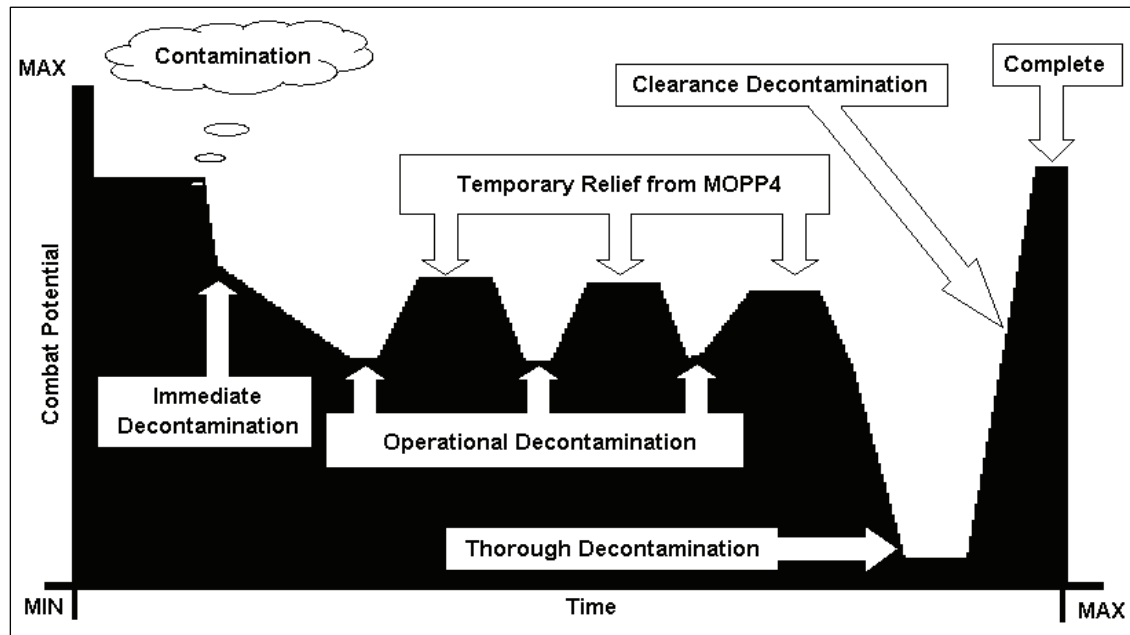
MAX

Contamination

Clearance Decontamination

Complete

Temporary Relief from MOPP4

Combat Potential

Immediate Decontamination

Operational Decontamination

Thorough Decontamination

MIN

Time

MAX